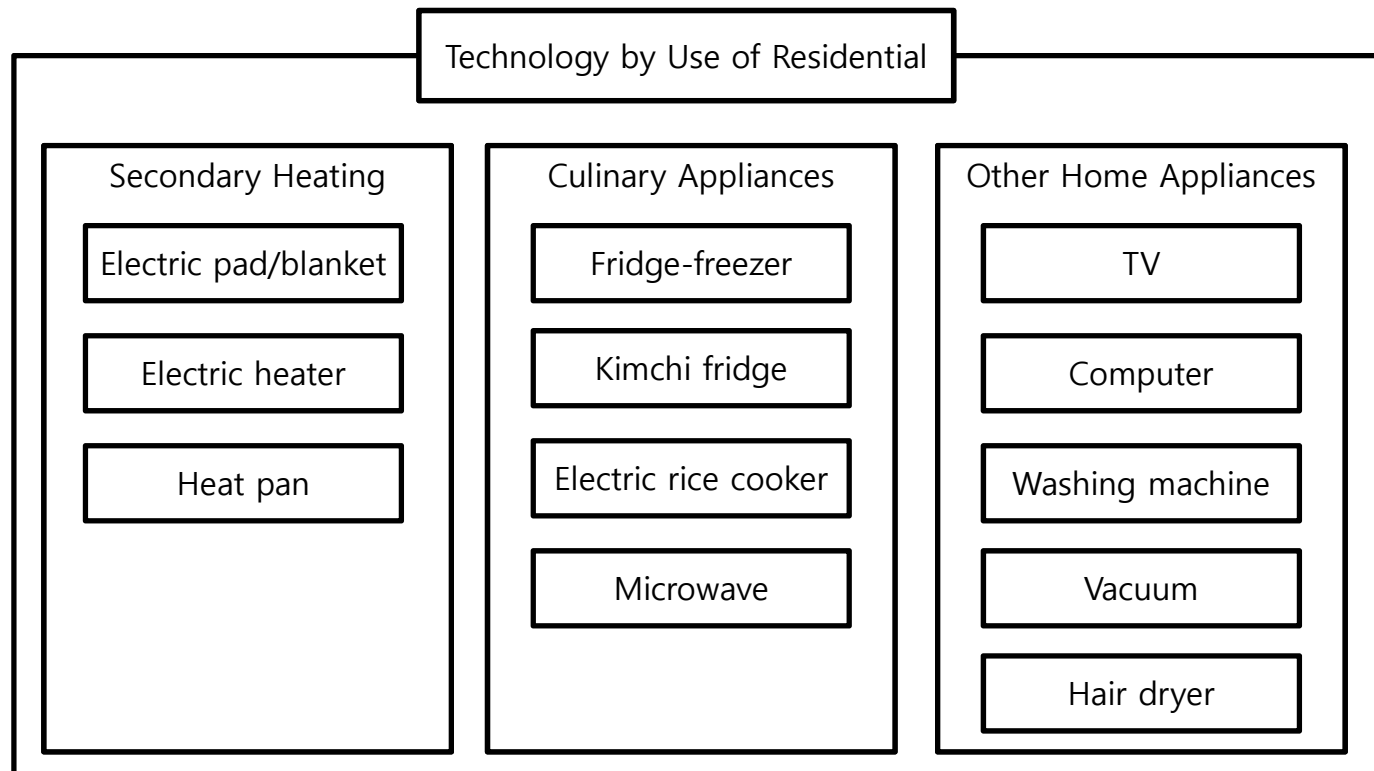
Technology by Use of Residential

Secondary Heating

Electric pad/blanket

Electric heater

Heat pan

Culinary Appliances

Fridge-freezer

Kimchi fridge

Electric rice cooker

Microwave

Other Home Appliances

TV

Computer

Washing machine

Vacuum

Hair dryer